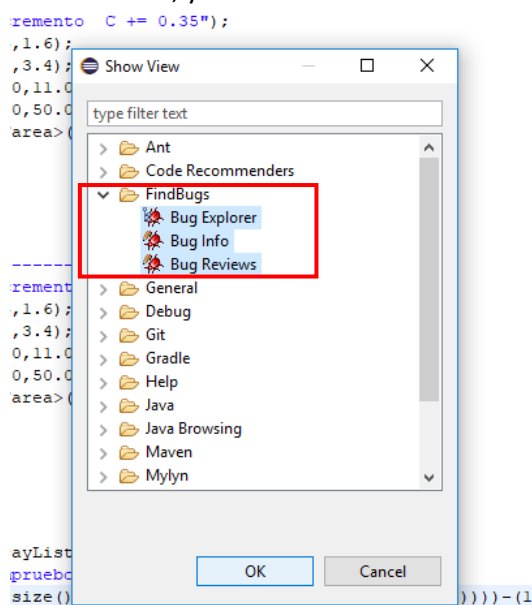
cremento C += 0.35");
,1.6);
,3.4);
0,11.0
0,50.0
area>(

-----
cremento
,1.6);
,3.4);
0,11.0
0,50.0
area>(

ayList
pruebo
size()
))))-(1

Show View

type filter text

Ant
Code Recommenders
FindBugs
Bug Explorer
Bug Info
Bug Reviews
General
Debug
Git
Gradle
Help
Java
Java Browsing
Maven
Mylyn

OK
Cancel